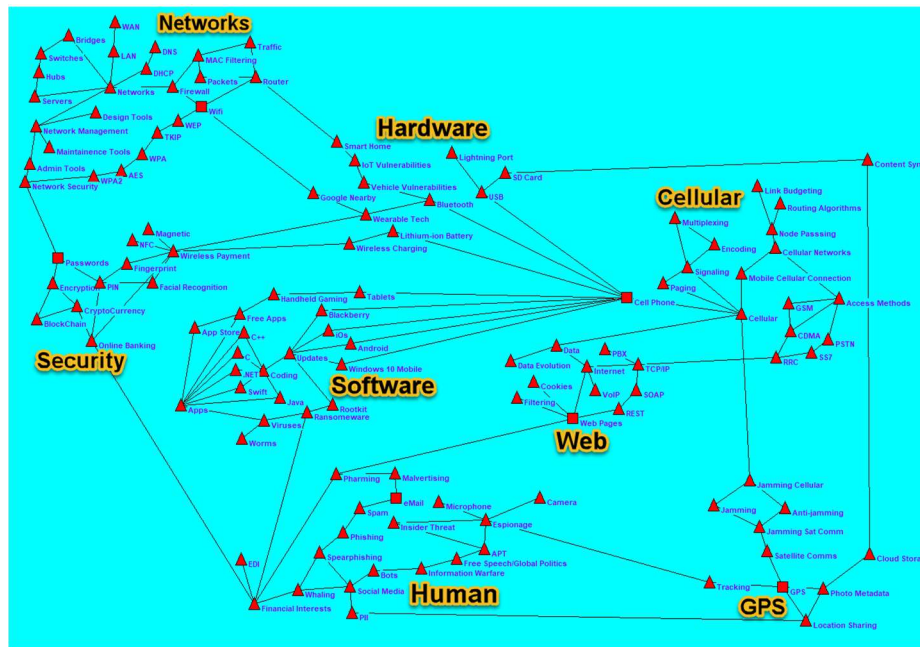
Networks
WAN
Bridges
DNS
LAN
Traffic
Switches
MAC Filtering
DHCP
Hubs
Packets
Router
Networks
Firewall
Servers
Wifi
Design Tools
WEP
Network Management
TKIP
Maintainence Tools
WPA
Admin Tools
AES
WPA2
Network Security
Hardware
Smart Home
IoT Vulnerabilities
Lightning Port
Vehicle Vulnerabilities
SD Card
Content Syn
Google Nearby
USB
Bluetooth
Cellular
Link Budgeting
Wearable Tech
Multiplexing
Routing Algorithms
Magnetic
Lithium-ion Battery
Node Passing
NFC
Encoding
Wireless Payment
Wireless Charging
Cellular Networks
Signaling
Fingerprint
Passwords
Mobile Cellular Connection
Paging
PIN
Facial Recognition
Encryption
Access Methods
Handheld Gaming
Tablets
GSM
CryptoCurrency
Cell Phone
Free Apps
Cellular
BlockChain
Blackberry
App Store
C++
PSTN
Online Banking
CDMA
IOs
Security
C
Android
Data
SS7
Updates
PBX
RRC
.NET
Coding
Windows 10 Mobile
Data Evolution
Internet
TCP/IP
Software
Swift
Cookies
SOAP
Java
VoIP
Apps
Filtering
Rootkit
REST
Viruses
Web Pages
Ransomeware
Web
Worms
Pharming
Jamming Cellular
Malvertising
eMail
Camera
Microphone
Spam
Jamming
Anti-jamming
Espionage
Insider Threat
Phishing
Jamming Sat Comm
EDI
APT
Spearphishing
Satellite Comms
Free Speech/Global Politics
Cloud Stora
Bots
Information Warfare
Tracking
GPS
Photo Metadata
Whaling
Social Media
Human
GPS
Financial Interests
PII
Location Sharing